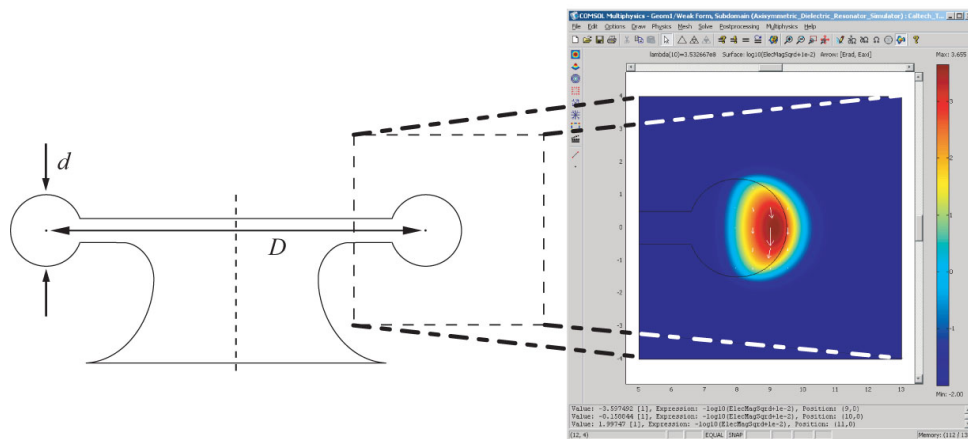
$d$

$D$

COMSOL Multiphysics - Geom1/Weak Form, Subdomain (Axisymmetric_Dielectric_Resonator_Simulator) : Caltech_T

File Edit Options Draw Physics Mesh Solve Postprocessing Multiphysics Help

lambda(10)=3.532667e8 Surface: log10(ElecMagSqrd+1e-2) Arrow: [Erad, Eax]

Max: 3.695

4
3
2
1
0
-1
-2
-3
-4

5 6 7 8 9 10 11 12 13

Min: -2.00

Value: -3.557482 [1], Expression: -log10(ElecMagSqrd+1e-2), Position: (9,0)
Value: -0.158644 [1], Expression: -log10(ElecMagSqrd+1e-2), Position: (10,0)
Value: 1.99747 [1], Expression: -log10(ElecMagSqrd+1e-2), Position: (11,0)

(12, 4) EQUAL SNAP Memory: (112 / 1